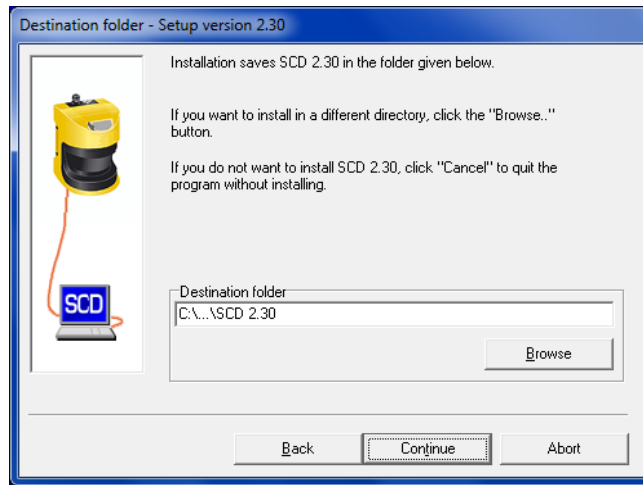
Destination folder - Setup version 2.30

Installation saves SCD 2.30 in the folder given below.

If you want to install in a different directory, click the "Browse.." button.

If you do not want to install SCD 2.30, click "Cancel" to quit the program without installing.

SCD

Destination folder
C:\...\SCD 2.30

Browse

Back
Continue
Abort